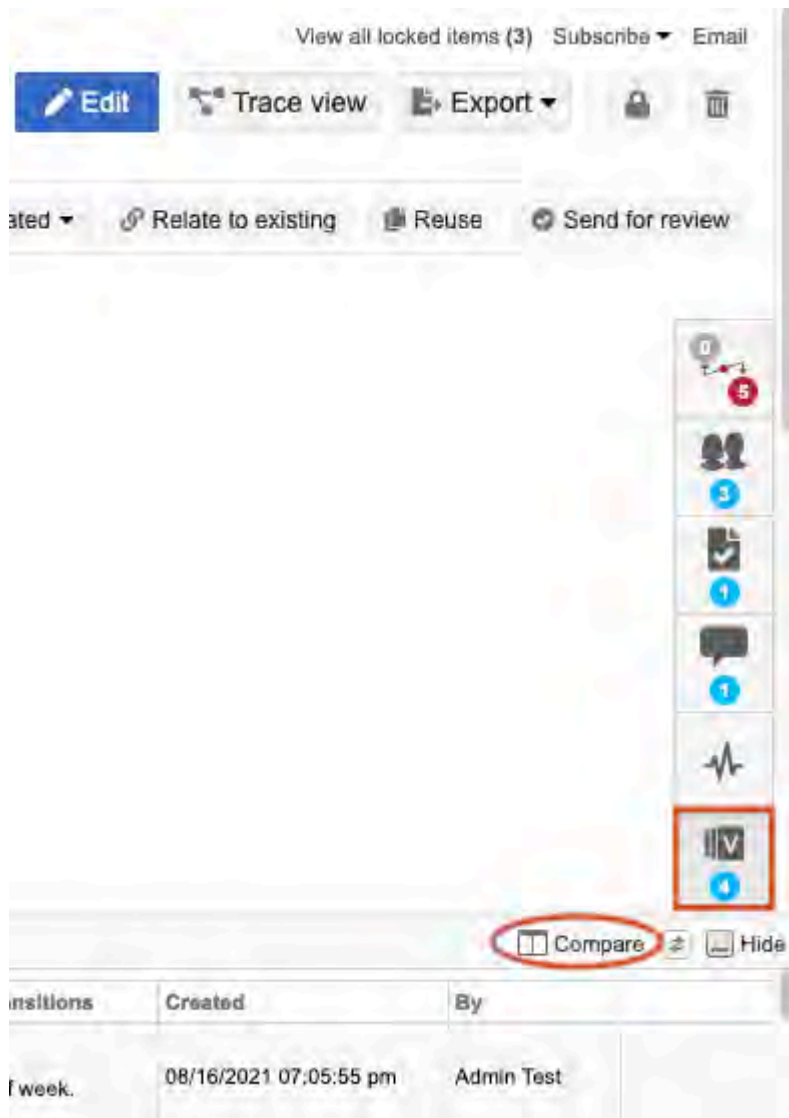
View all locked items (3) Subscribe Email

Edit Trace view Export

ated Relate to existing Reuse Send for review

0
5
3
1
1
V
4

Compare Hide

| nsitions | Created | By |
|---|---|---|
| f week. | 08/16/2021 07:05:55 pm | Admin Test |